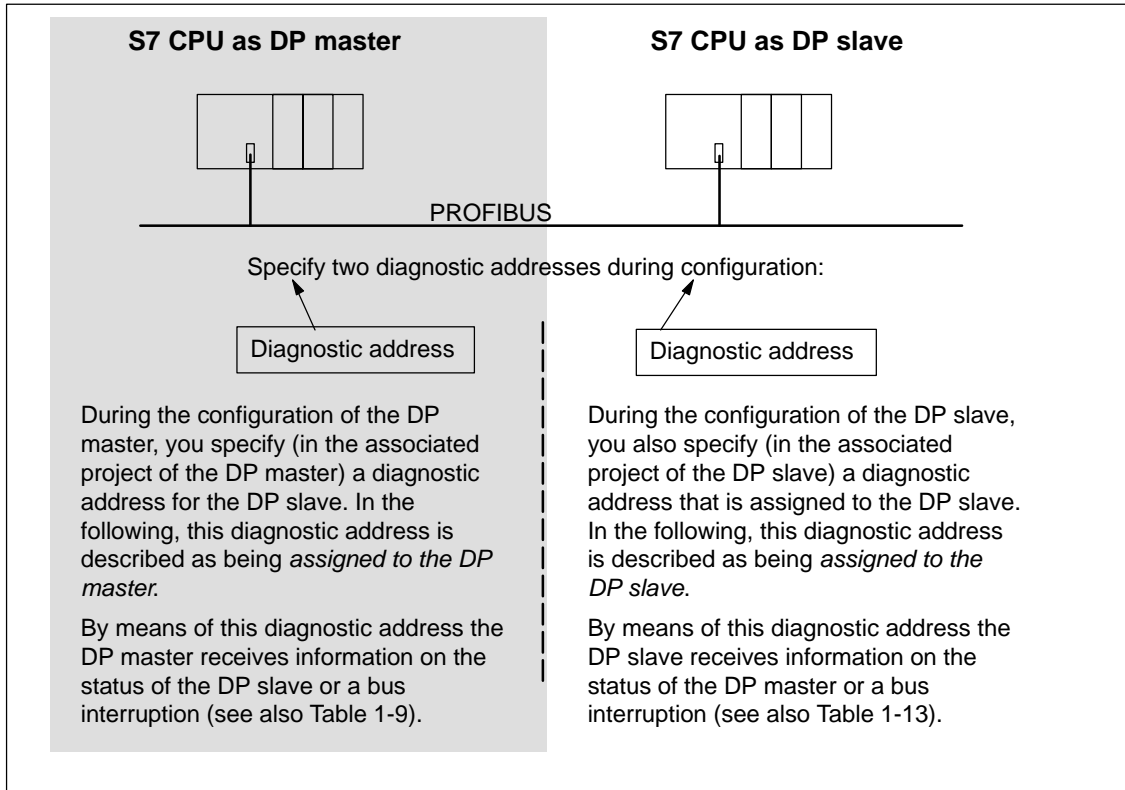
S7 CPU as DP master

S7 CPU as DP slave

PROFIBUS

Specify two diagnostic addresses during configuration:

Diagnostic address

Diagnostic address

During the configuration of the DP master, you specify (in the associated project of the DP master) a diagnostic address for the DP slave. In the following, this diagnostic address is described as being *assigned to the DP master*.

By means of this diagnostic address the DP master receives information on the status of the DP slave or a bus interruption (see also Table 1-9).

During the configuration of the DP slave, you also specify (in the associated project of the DP slave) a diagnostic address that is assigned to the DP slave. In the following, this diagnostic address is described as being *assigned to the DP slave*.

By means of this diagnostic address the DP slave receives information on the status of the DP master or a bus interruption (see also Table 1-13).